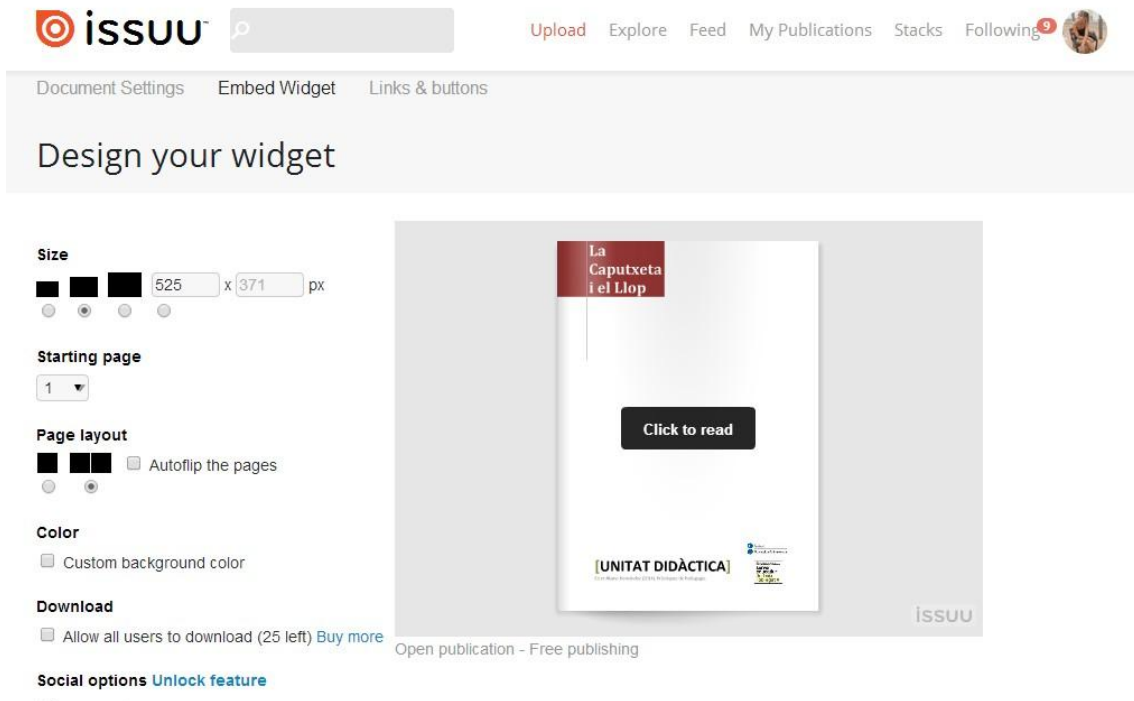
issuu

Upload Explore Feed My Publications Stacks Following 9

Document Settings Embed Widget Links & buttons

Design your widget

Size

525 x 371 px

Starting page

1

Page layout

Autoflip the pages

Color

Custom background color

Download

Allow all users to download (25 left) Buy more

Social options Unlock feature

La Caputxeta i el Llop

Click to read

[UNITAT DIDÀCTICA]

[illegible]

issuu

Open publication - Free publishing